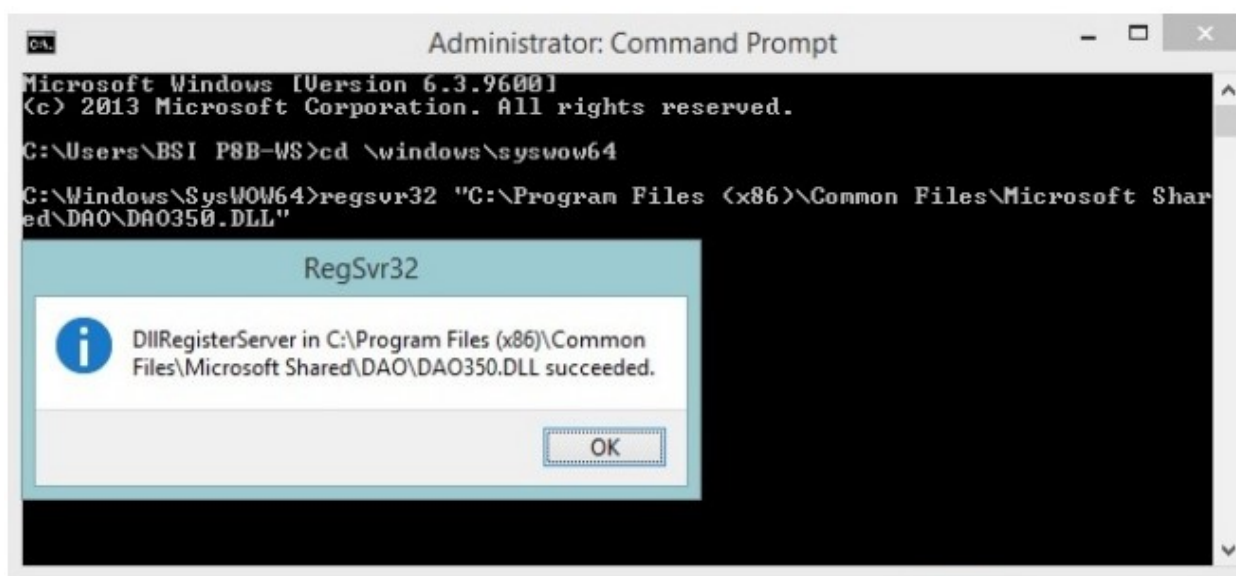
Administrator: Command Prompt

Microsoft Windows [Version 6.3.9600]
(c) 2013 Microsoft Corporation. All rights reserved.

C:\Users\BSI P8B-WS>cd \windows\syswow64

C:\Windows\SysWOW64>regsvr32 "C:\Program Files (x86)\Common Files\Microsoft Shared\DAO\DAO350.DLL"

RegSvr32

DllRegisterServer in C:\Program Files (x86)\Common Files\Microsoft Shared\DAO\DAO350.DLL succeeded.

OK